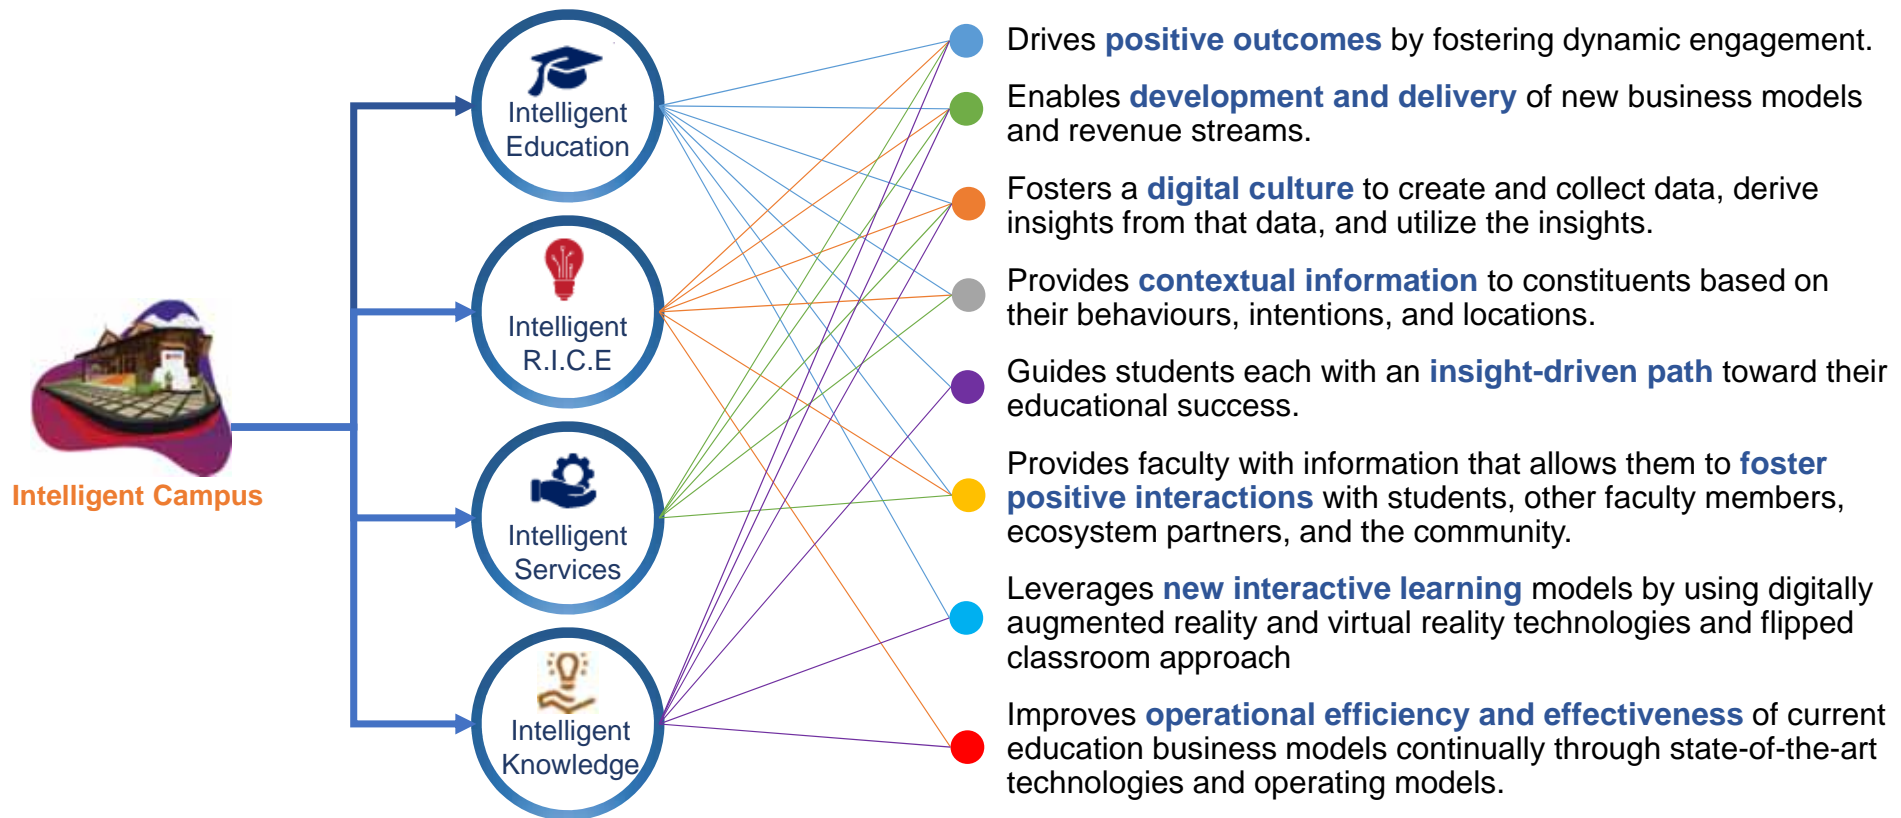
Intelligent Campus

Intelligent Education

Intelligent R.I.C.E

Intelligent Services

Intelligent Knowledge

Drives positive outcomes by fostering dynamic engagement.

Enables development and delivery of new business models and revenue streams.

Fosters a digital culture to create and collect data, derive insights from that data, and utilize the insights.

Provides contextual information to constituents based on their behaviours, intentions, and locations.

Guides students each with an insight-driven path toward their educational success.

Provides faculty with information that allows them to foster positive interactions with students, other faculty members, ecosystem partners, and the community.

Leverages new interactive learning models by using digitally augmented reality and virtual reality technologies and flipped classroom approach

Improves operational efficiency and effectiveness of current education business models continually through state-of-the-art technologies and operating models.